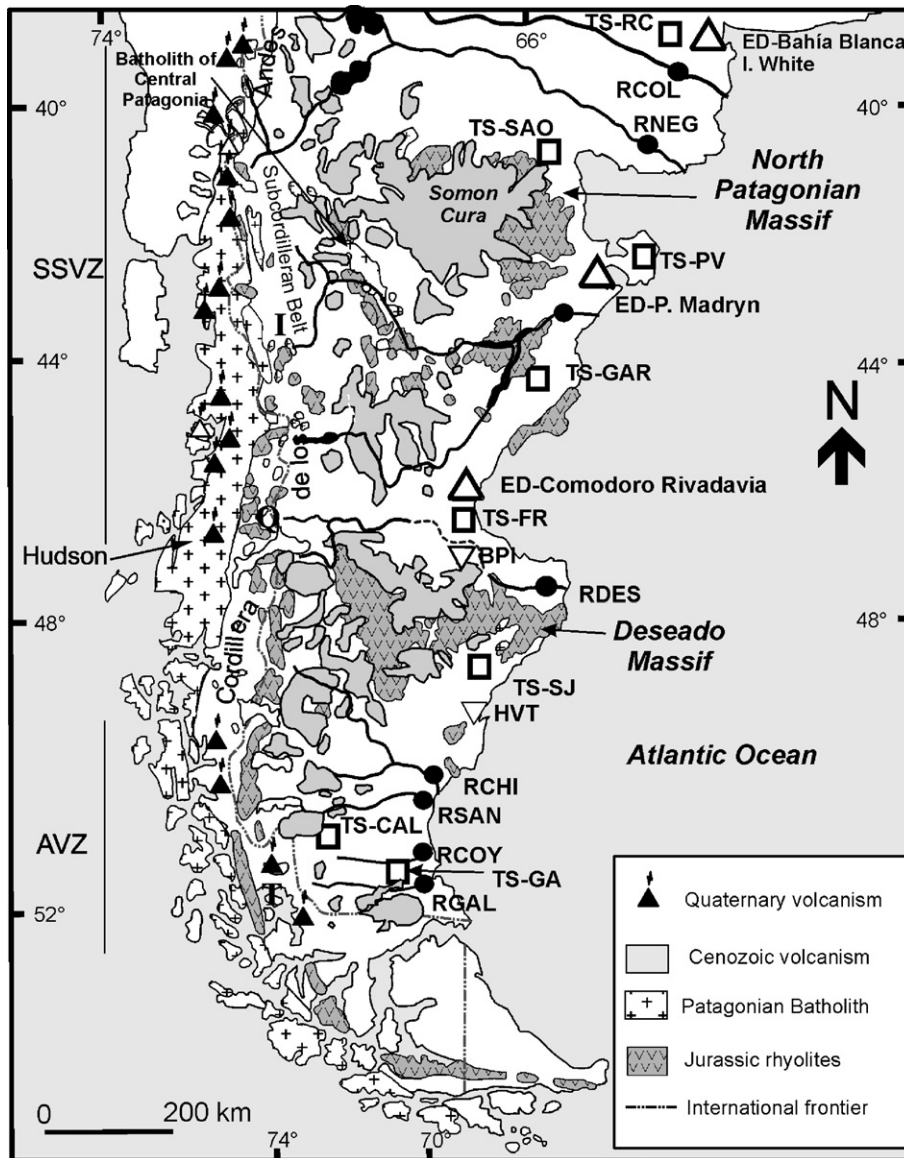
74°
66°
TS-RC
ED-Bahía Blanca
I. White
Batholith of Central Patagonia
Andes
RCOL
40°
40°
RNEG
TS-SAO
Somon Cura
North Patagonian Massif
Subcordilleran Belt
SSVZ
TS-PV
ED-P. Madryn
I
44°
44°
TS-GAR
N
de los
ED-Comodoro Rivadavia
TS-FR
O
BPI
Hudson
RDES
48°
48°
Deseado Massif
Cordillera
TS-SJ
HVT
Atlantic Ocean
RCHI
RSAN
AVZ
TS-CAL
RCOY
TS-GA
RGAL
52°
Quaternary volcanism
Cenozoic volcanism
Patagonian Batholith
Jurassic rhyolites
International frontier
0
200 km
74°
70°